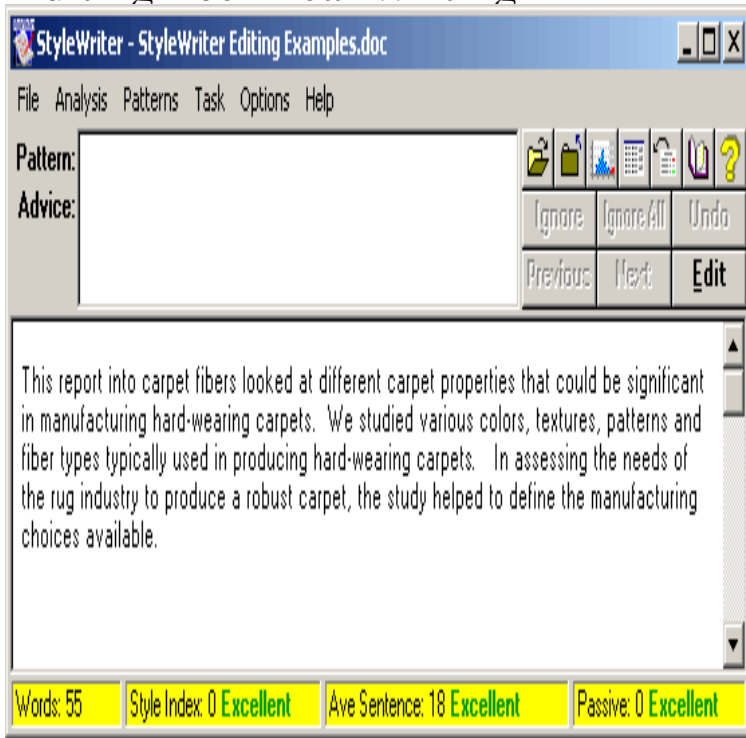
StyleWriter - StyleWriter Editing Examples.doc

File Analysis Patterns Task Options Help

Pattern:
Advice:

Ignore Ignore All Undo
Previous Next Edit

This report into carpet fibers looked at different carpet properties that could be significant in manufacturing hard-wearing carpets. We studied various colors, textures, patterns and fiber types typically used in producing hard-wearing carpets. In assessing the needs of the rug industry to produce a robust carpet, the study helped to define the manufacturing choices available.

Words: 55 | Style Index: 0 Excellent | Ave Sentence: 18 Excellent | Passive: 0 Excellent